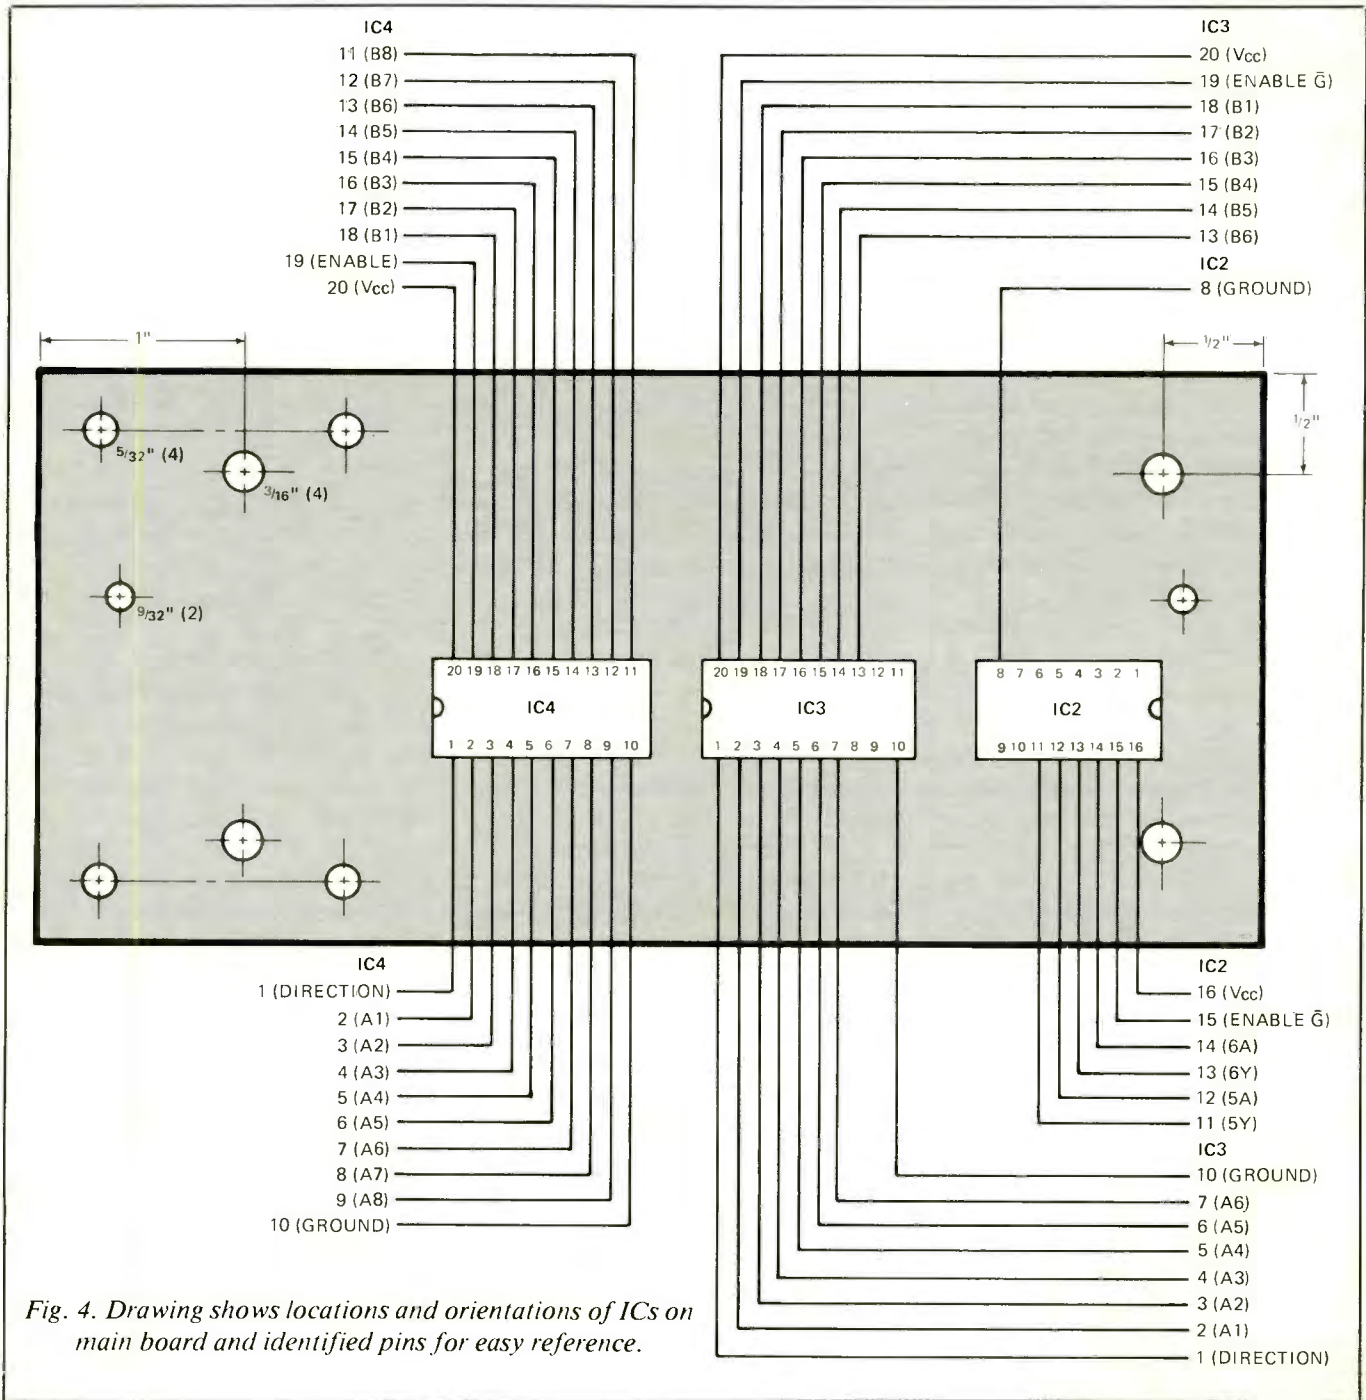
IC4
11 (B8)
12 (B7)
13 (B6)
14 (B5)
15 (B4)
16 (B3)
17 (B2)
18 (B1)
19 (ENABLE)
20 (Vcc)

IC3
20 (Vcc)
19 (ENABLE $\bar{G}$)
18 (B1)
17 (B2)
16 (B3)
15 (B4)
14 (B5)
13 (B6)
IC2
8 (GROUND)

1"
$\frac{5}{32}$" (4)
$\frac{3}{16}$" (4)
$\frac{9}{32}$" (2)
$\frac{1}{2}$"
$\frac{1}{2}$"

20 19 18 17 16 15 14 13 12 11
IC4
1 2 3 4 5 6 7 8 9 10

20 19 18 17 16 15 14 13 12 11
IC3
1 2 3 4 5 6 7 8 9 10

8 7 6 5 4 3 2 1
IC2
9 10 11 12 13 14 15 16

IC4
1 (DIRECTION)
2 (A1)
3 (A2)
4 (A3)
5 (A4)
6 (A5)
7 (A6)
8 (A7)
9 (A8)
10 (GROUND)

IC2
16 (Vcc)
15 (ENABLE $\bar{G}$)
14 (6A)
13 (6Y)
12 (5A)
11 (5Y)
IC3
10 (GROUND)
7 (A6)
6 (A5)
5 (A4)
4 (A3)
3 (A2)
2 (A1)
1 (DIRECTION)

Fig. 4. Drawing shows locations and orientations of ICs on main board and identified pins for easy reference.